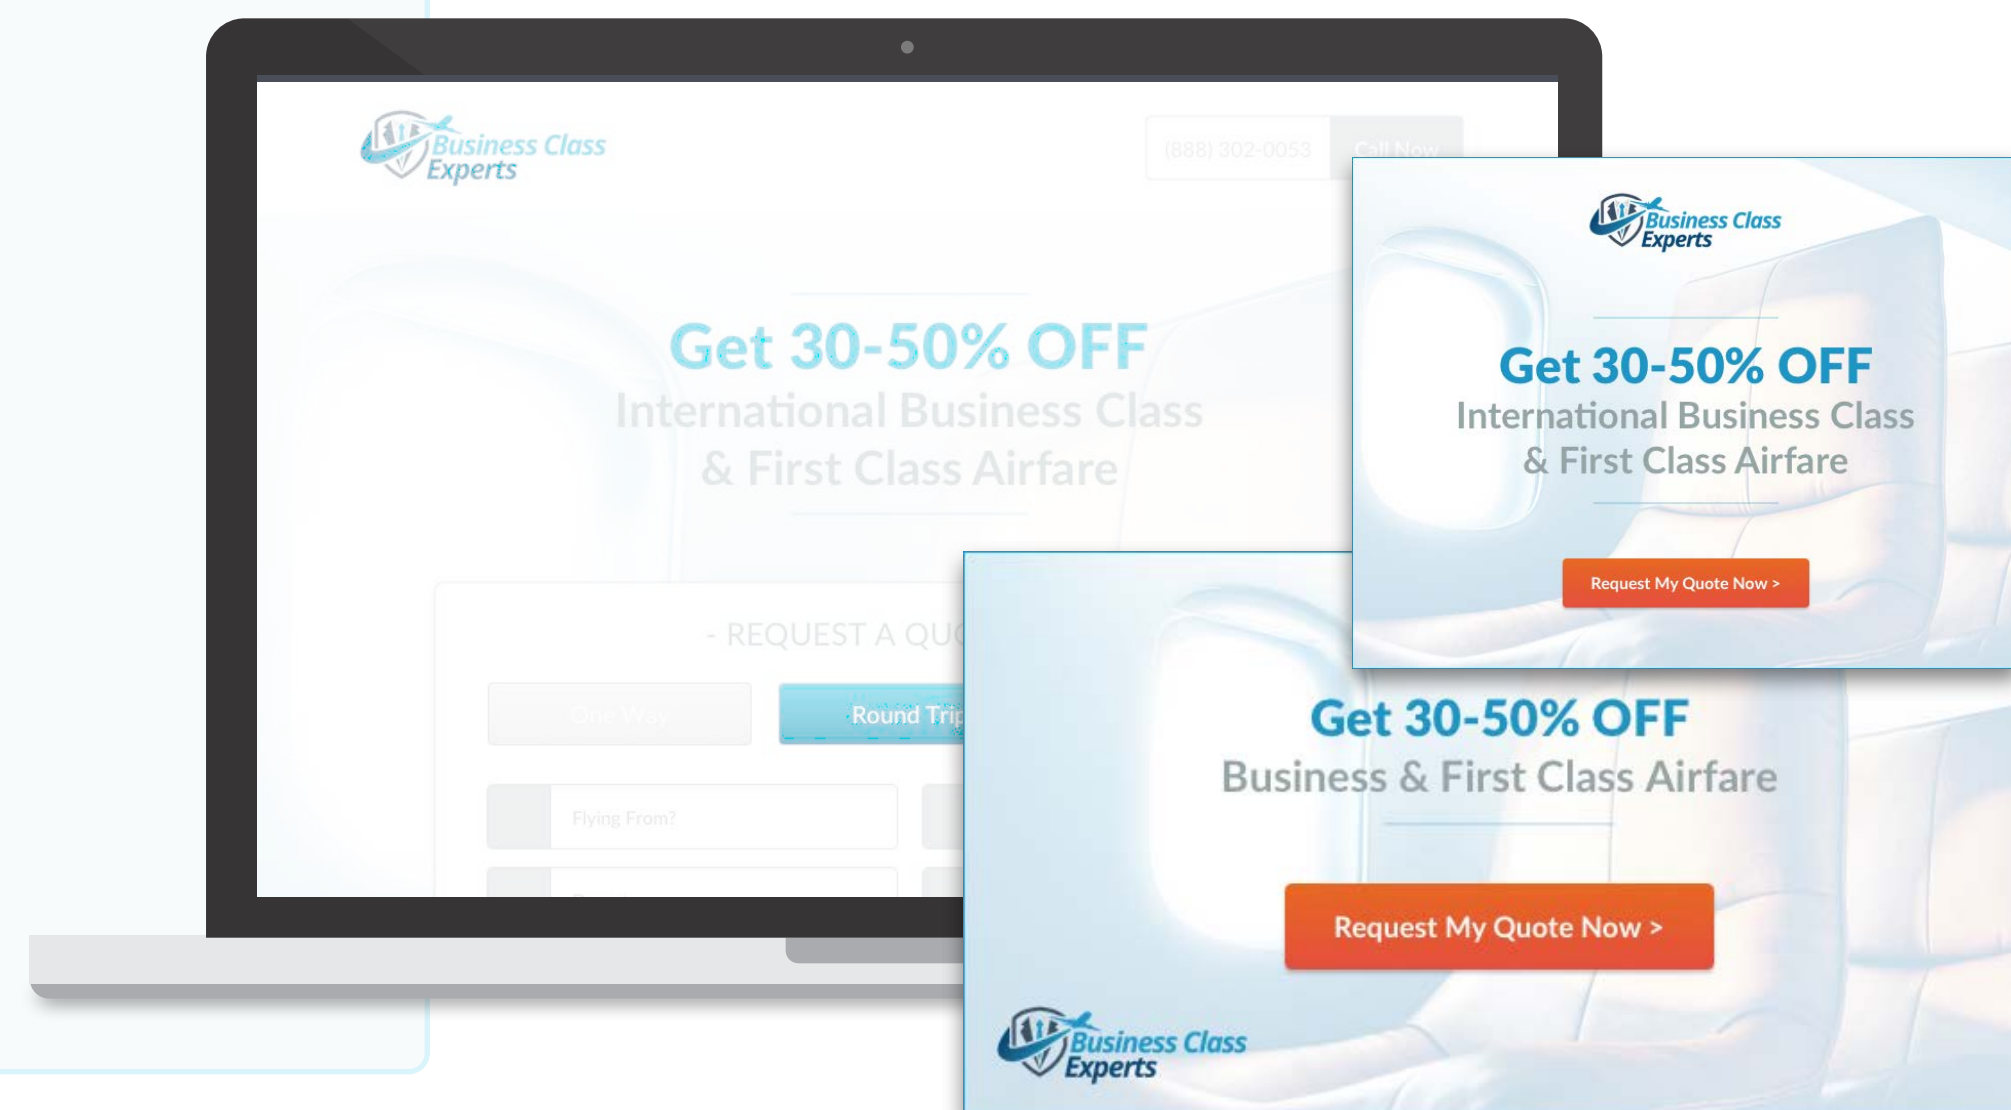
Business Class Experts

(888) 302-0053 Call Now

Get 30-50% OFF
International Business Class & First Class Airfare

- REQUEST A QU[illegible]

One Way Round Trip

Flying From?

Business Class Experts

Get 30-50% OFF
International Business Class & First Class Airfare

Request My Quote Now >

Get 30-50% OFF
Business & First Class Airfare

Request My Quote Now >

Business Class Experts